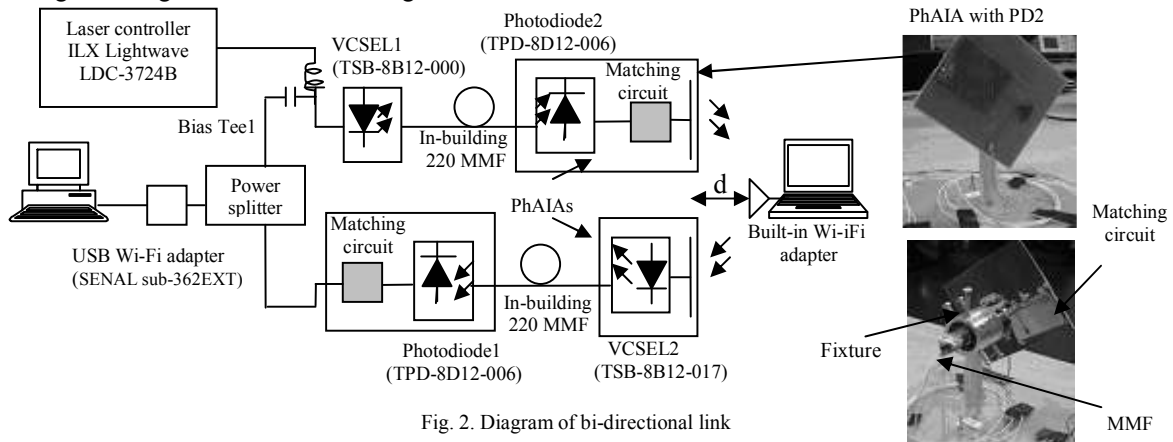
Laser controller
ILX Lightwave
LDC-3724B

VCSEL1
(TSB-8B12-000)

Photodiode2
(TPD-8D12-006)

Matching circuit

PhAIA with PD2

Bias Tee1

In-building
220 MMF

Power splitter

d

PhAIAs

USB Wi-Fi adapter
(SENAL sub-362EXT)

Matching circuit

Built-in Wi-iFi adapter

Matching circuit

In-building
220 MMF

Photodiode1
(TPD-8D12-006)

VCSEL2
(TSB-8B12-017)

Fixture

Fig. 2. Diagram of bi-directional link

MMF